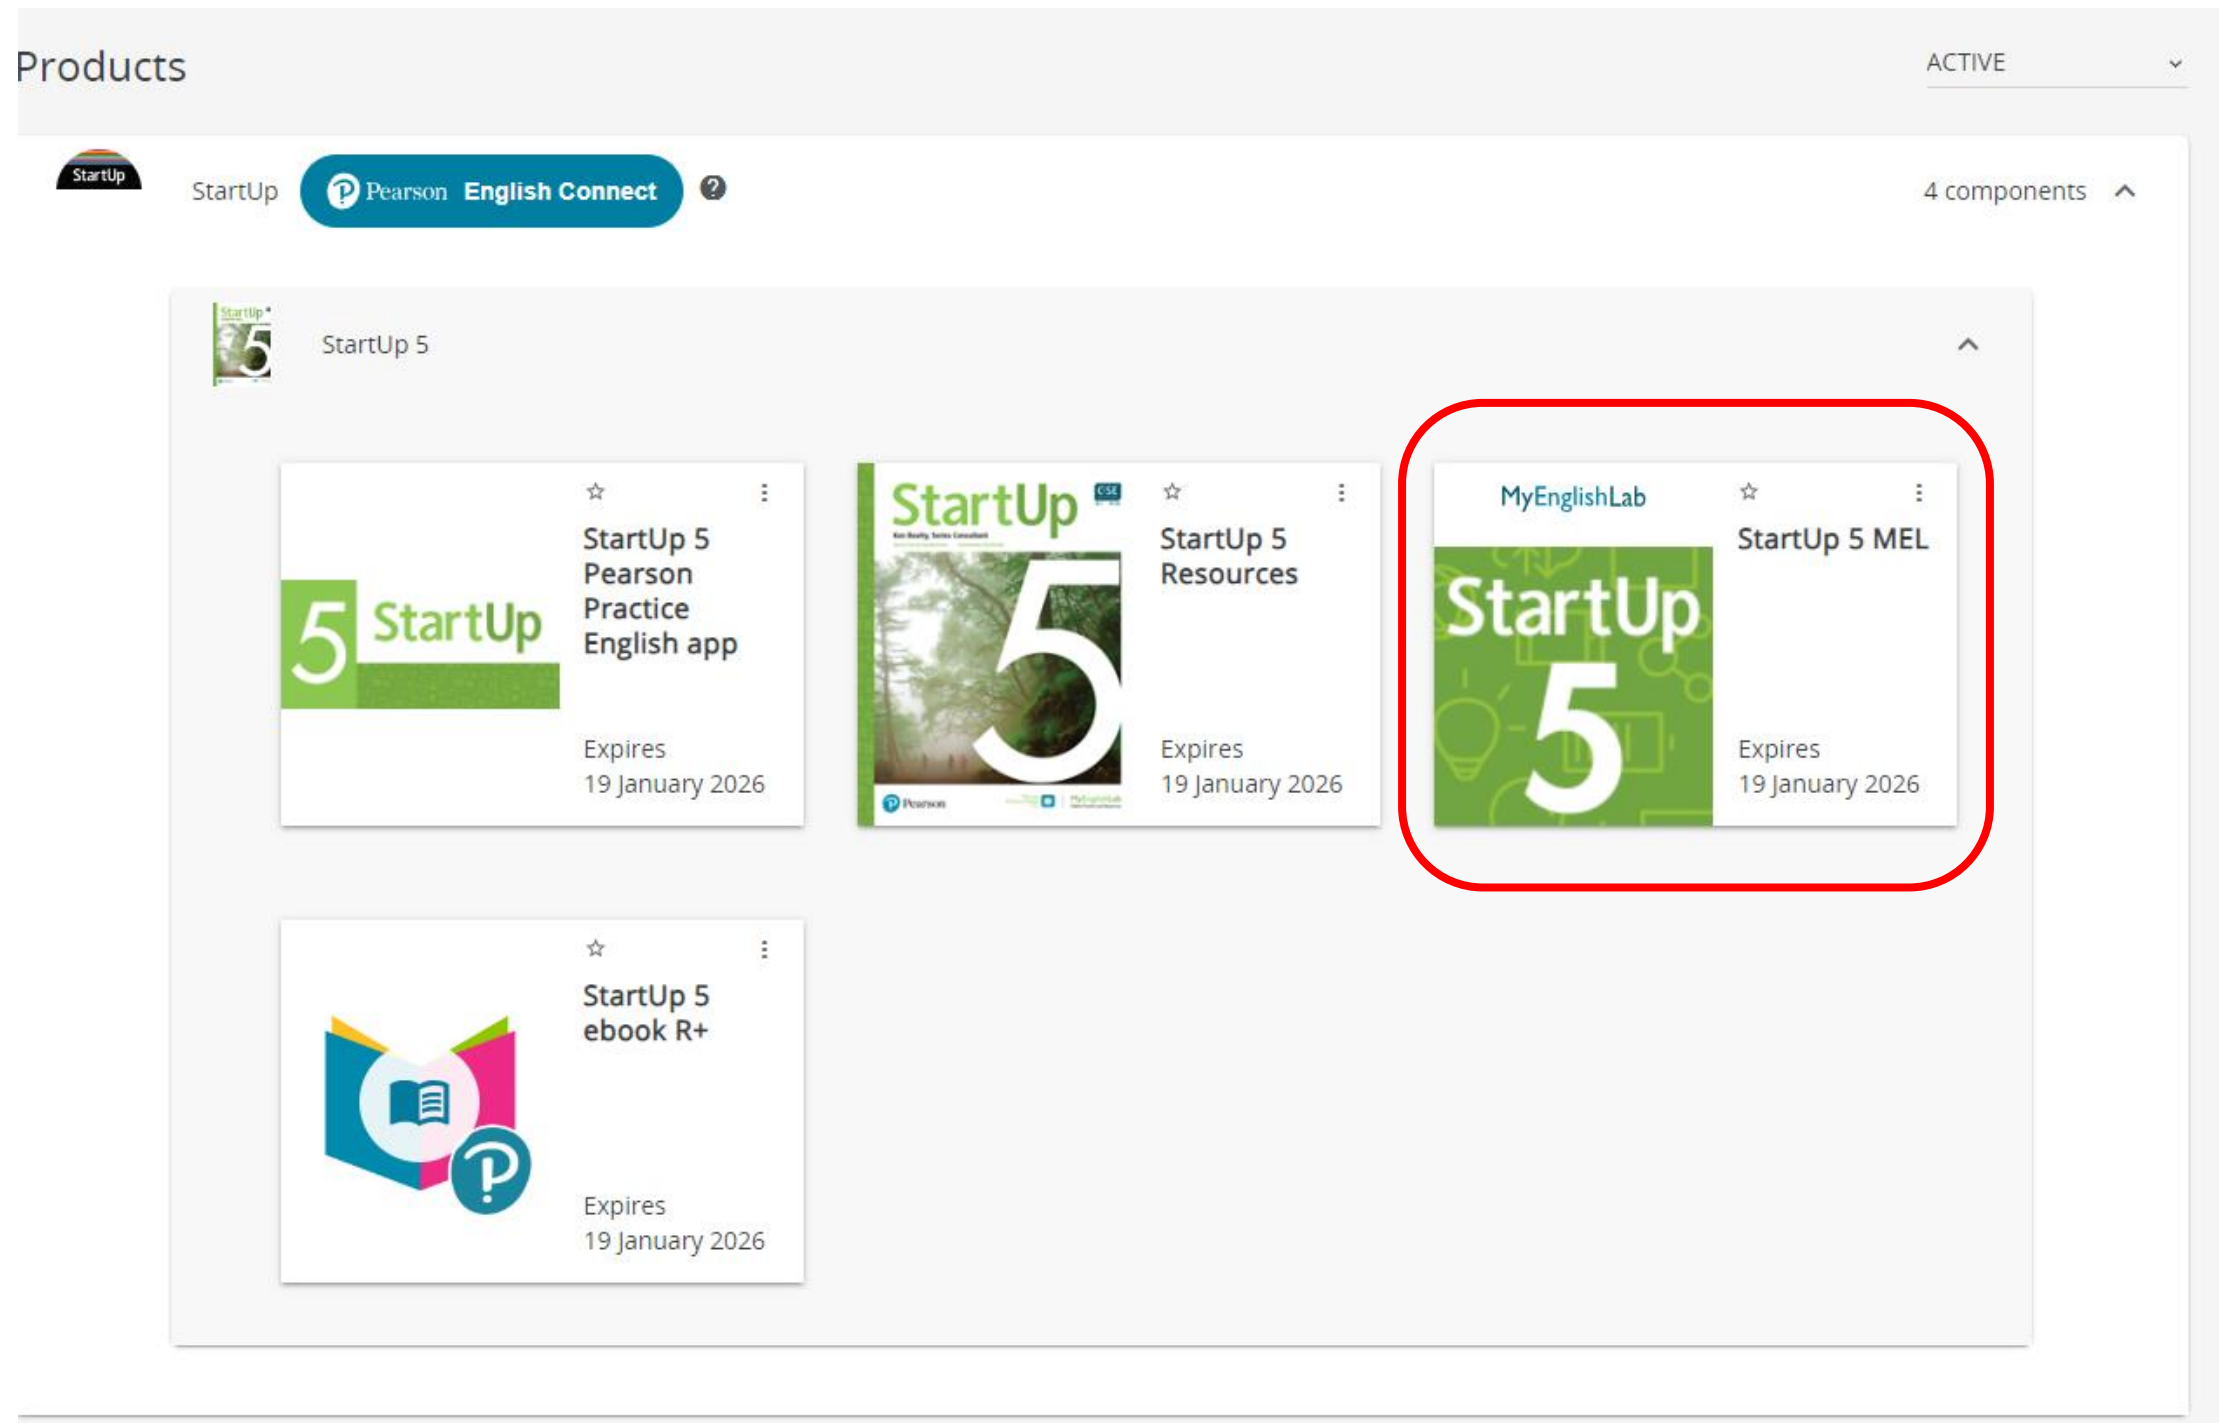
Products

ACTIVE

StartUp

StartUp

Pearson English Connect

4 components

StartUp 5

StartUp 5

5 StartUp

StartUp 5 Pearson Practice English app

Expires 19 January 2026

StartUp 5

Pearson

StartUp 5 Resources

Expires 19 January 2026

MyEnglishLab

StartUp 5

StartUp 5 MEL

Expires 19 January 2026

StartUp 5 ebook R+

Expires 19 January 2026